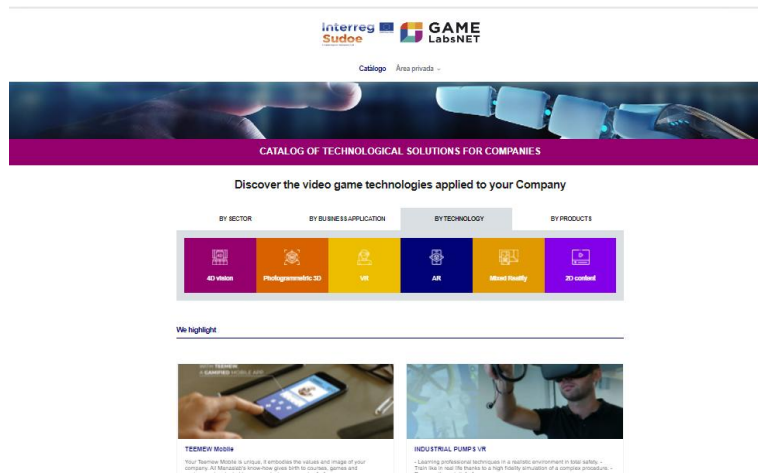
Interreg Sudoe

GAME LabsNET

Catalogo Área privada

CATALOG OF TECHNOLOGICAL SOLUTIONS FOR COMPANIES

Discover the video game technologies applied to your Company

BY SECTOR BY BUSINESS APPLICATION BY TECHNOLOGY BY PRODUCTS

4D vision Photogrammetric 3D VR AR Mixed Reality 2D content

We highlight

TEEMEW Mobile

Your Teemew Mobile is unique, it embodies the values and image of your company. All Mecapsia's know-how gives birth to courses, games and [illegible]

INDUSTRIAL PUMPS VR

- Learning professional techniques in a realistic environment in total safety. - Train like in real life thanks to a high fidelity simulation of a complex procedure. - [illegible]